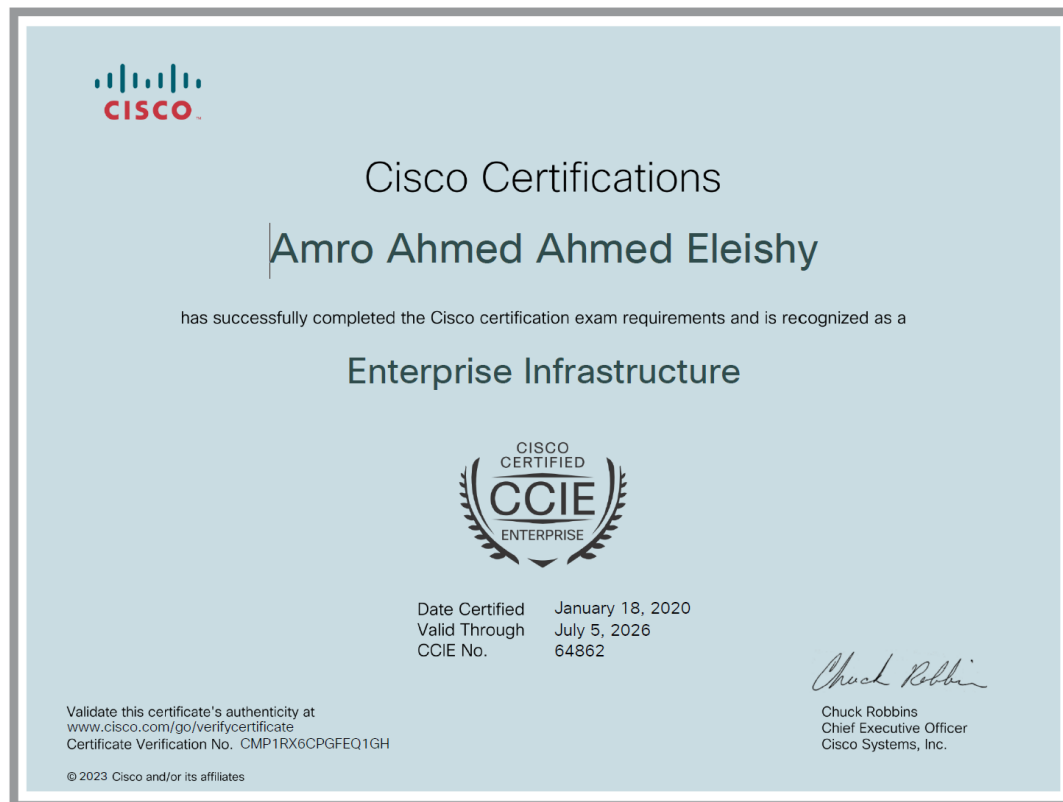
CISCO

Cisco Certifications

Amro Ahmed Ahmed Eleishy

has successfully completed the Cisco certification exam requirements and is recognized as a

Enterprise Infrastructure

CISCO CERTIFIED
CCIE
ENTERPRISE

Date Certified January 18, 2020
Valid Through July 5, 2026
CCIE No. 64862

Chuck Robbins

Validate this certificate's authenticity at
www.cisco.com/go/verifycertificate
Certificate Verification No. CMP1RX6CPGFEQ1GH

Chuck Robbins
Chief Executive Officer
Cisco Systems, Inc.

© 2023 Cisco and/or its affiliates